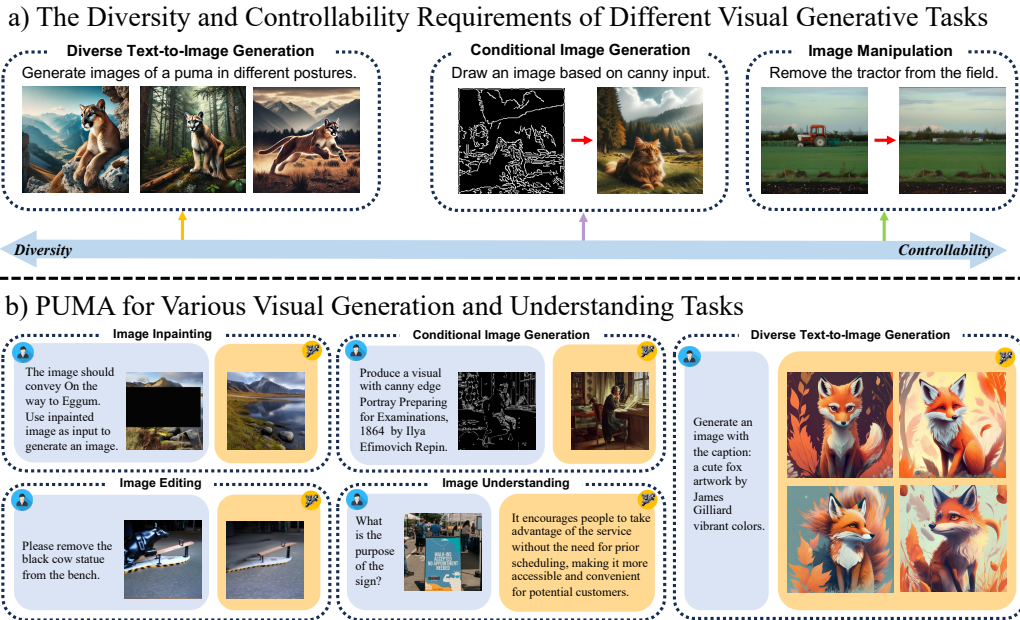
a) The Diversity and Controllability Requirements of Different Visual Generative Tasks

Diverse Text-to-Image Generation

Generate images of a puma in different postures.

Conditional Image Generation

Draw an image based on canny input.

Image Manipulation

Remove the tractor from the field.

Diversity

Controllability

b) PUMA for Various Visual Generation and Understanding Tasks

Image Inpainting

The image should convey On the way to Eggum. Use inpainted image as input to generate an image.

Conditional Image Generation

Produce a visual with canny edge Portray Preparing for Examinations, 1864 by Ilya Efimovich Repin.

Diverse Text-to-Image Generation

Generate an image with the caption: a cute fox artwork by James Gilliard vibrant colors.

Image Editing

Please remove the black cow statue from the bench.

Image Understanding

What is the purpose of the sign?

WALK-INS ACCEPTED NO APPOINTMENT NEEDED

It encourages people to take advantage of the service without the need for prior scheduling, making it more accessible and convenient for potential customers.